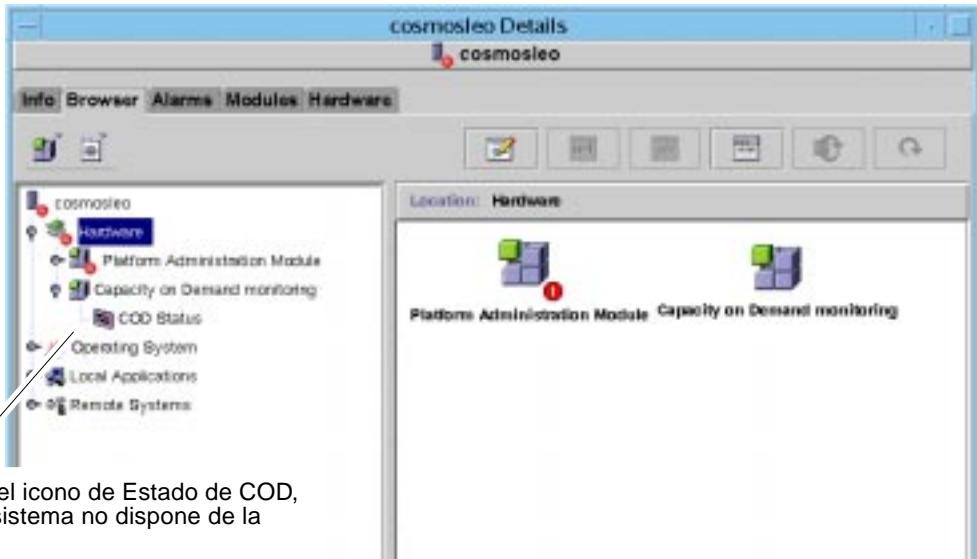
cosmosleo Details

cosmosleo

Info Browser Alarms Modules Hardware

cosmosleo

Hardware

Platform Administration Module

Capacity on Demand monitoring

COD Status

Operating System

Local Applications

Remote Systems

Location: Hardware

Platform Administration Module

Capacity on Demand monitoring

el icono de Estado de COD, sistema no dispone de la